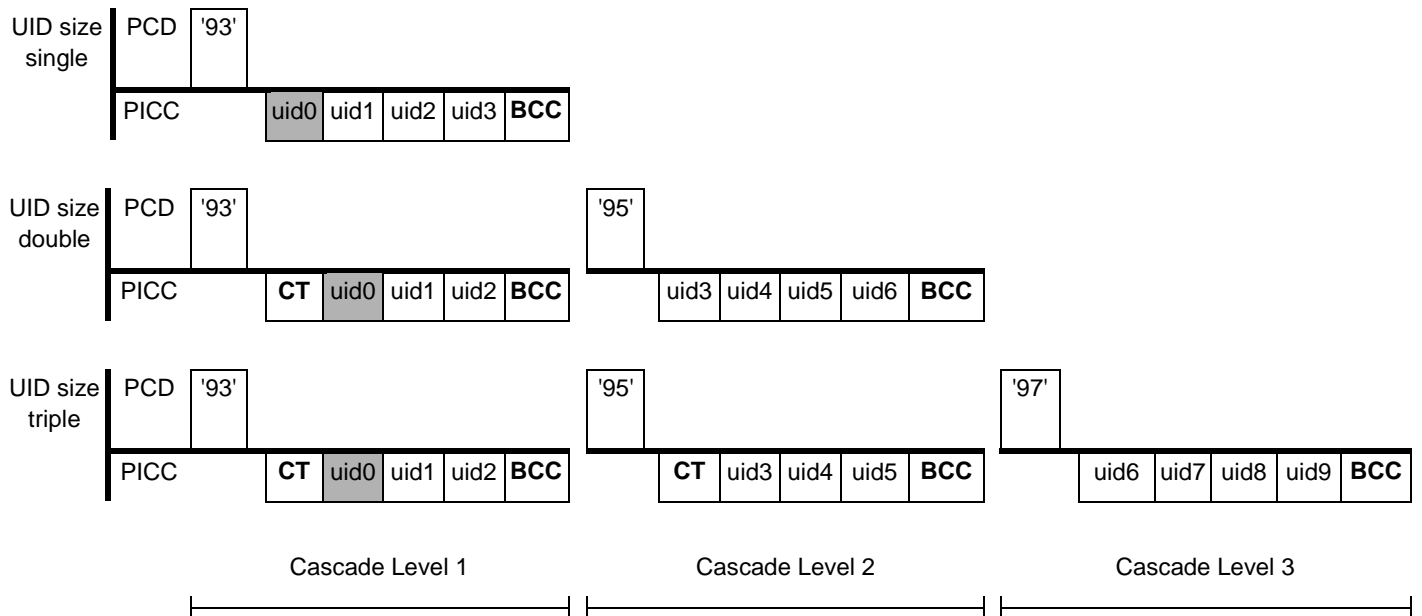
UID size single

PCD '93'

PICC uid0 uid1 uid2 uid3 BCC

UID size double

PCD '93' '95'

PICC CT uid0 uid1 uid2 BCC uid3 uid4 uid5 uid6 BCC

UID size triple

PCD '93' '95' '97'

PICC CT uid0 uid1 uid2 BCC CT uid3 uid4 uid5 BCC uid6 uid7 uid8 uid9 BCC

Cascade Level 1

Cascade Level 2

Cascade Level 3